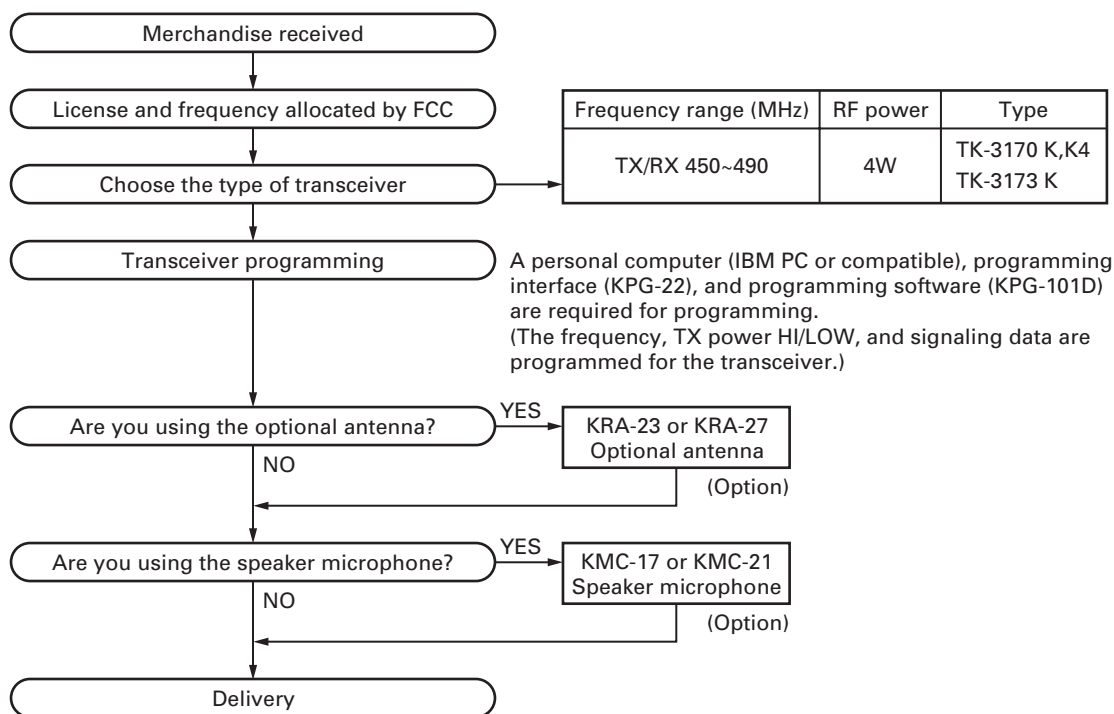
Merchandise received

License and frequency allocated by FCC

| Frequency range (MHz) | RF power | Type |
|---|---|---|
| TX/RX 450~490 | 4W | TK-3170 K,K4<br>TK-3173 K |

Choose the type of transceiver

Transceiver programming

A personal computer (IBM PC or compatible), programming interface (KPG-22), and programming software (KPG-101D) are required for programming.
(The frequency, TX power HI/LOW, and signaling data are programmed for the transceiver.)

Are you using the optional antenna?

YES

KRA-23 or KRA-27
Optional antenna

NO

(Option)

Are you using the speaker microphone?

YES

KMC-17 or KMC-21
Speaker microphone

NO

(Option)

Delivery